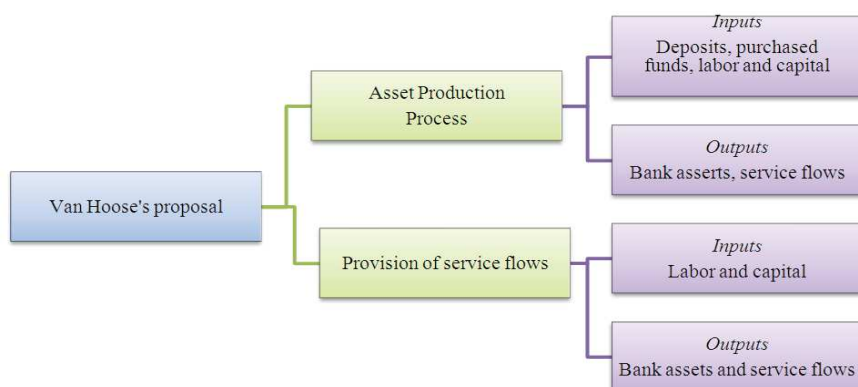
Van Hoose's proposal

Asset Production Process

Inputs
Deposits, purchased funds, labor and capital

Outputs
Bank asserts, service flows

Provision of service flows

Inputs
Labor and capital

Outputs
Bank assets and service flows